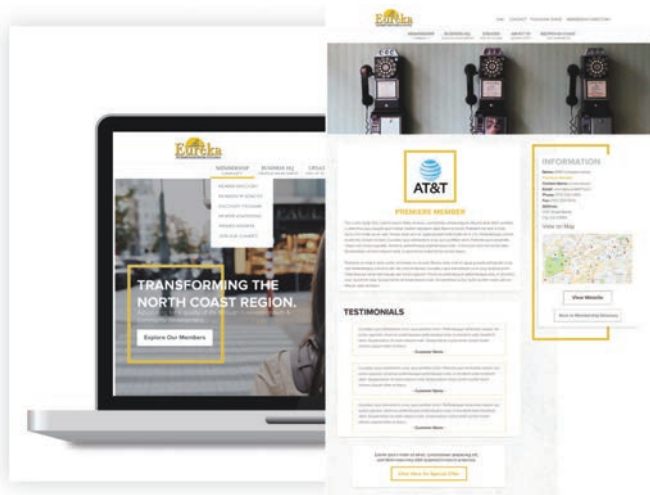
Eureka

MEMBERSHIP

BUSINESS HQ

GREAT

MEMBER DIRECTORY

MEMBERSHIP BENEFITS

DISCOUNT PROGRAM

MEMBER LEARNINGS

PRIVATE EVENTS

SPECIAL LEADER

TRANSFORMING THE NORTH COAST REGION.

Explore Our Members

Eureka

AT&T

PREMIERE MEMBER

INFORMATION

View on Map

View Website

Back to Membership Directory

TESTIMONIALS

Customer Name

Customer Name

Customer Name

Click Here for Special Offer